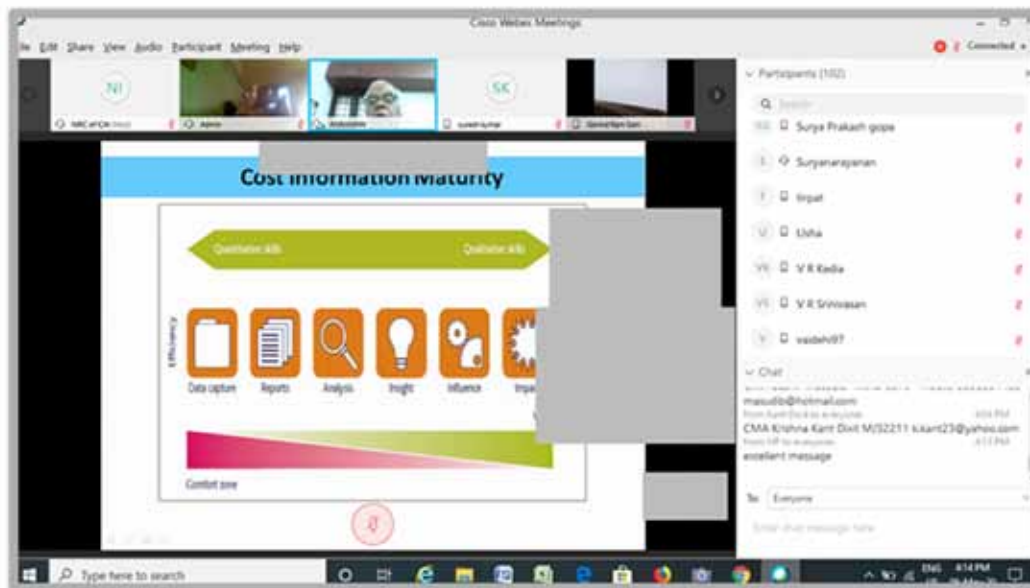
Cisco Webex Meetings

File Edit Share View Audio Participant Meeting Help

Connected

NI

SK

Participants (102)

Search

SP Surya Prakash gope

S Suryanarayanan

T tirpat

U Usha

VR V R Kadia

VS V R Srinivasan

V vaidehi97

Cost Information Maturity

Quantitative skills

Qualitative skills

Efficiency

Data capture

Reports

Analysis

Insight

Influence

Impa

Comfort zone

Chat

masudib@hotmail.com

CMA Krishna Kant Dixit M/32211 kkant23@yahoo.com

excellent message

To: Everyone

Enter chat message here

Type here to search

ENG

4:14 PM